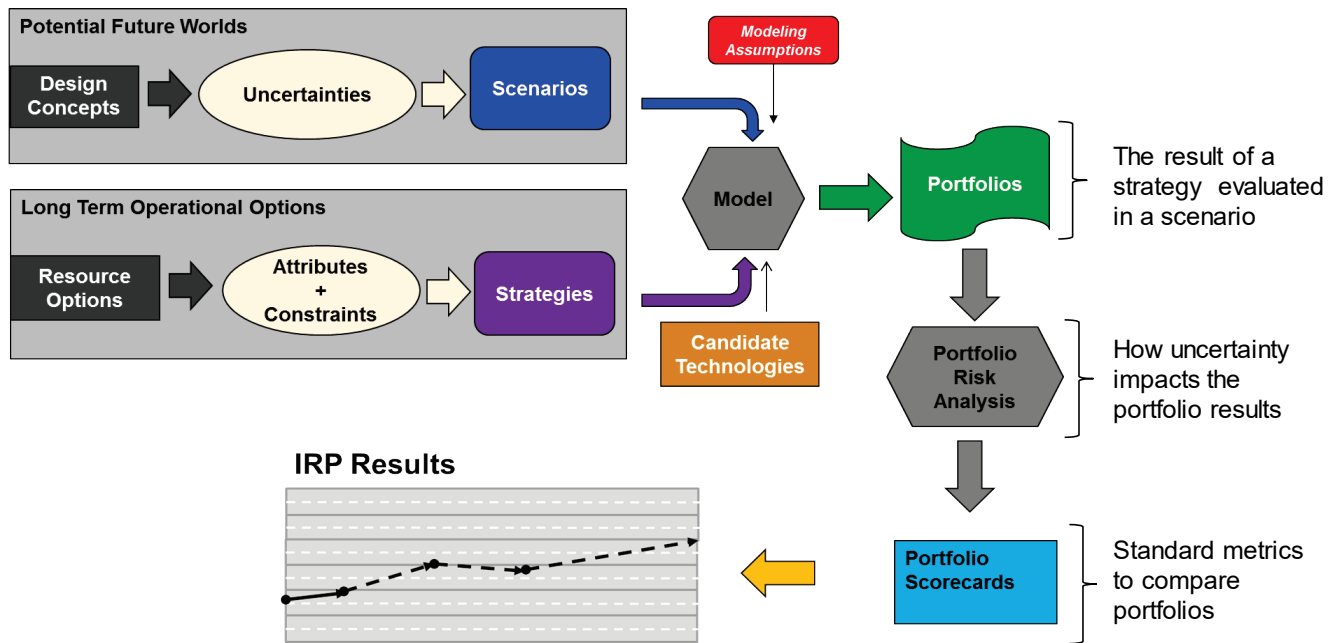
Potential Future Worlds

Design Concepts

Uncertainties

Scenarios

Modeling Assumptions

Long Term Operational Options

Resource Options

Attributes + Constraints

Strategies

Model

Candidate Technologies

Portfolios

The result of a strategy evaluated in a scenario

Portfolio Risk Analysis

How uncertainty impacts the portfolio results

IRP Results

Portfolio Scorecards

Standard metrics to compare portfolios